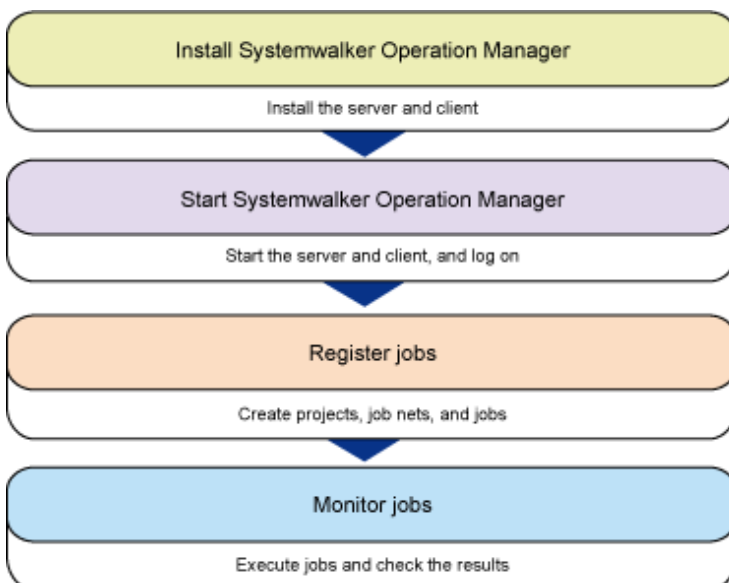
Install Systemwalker Operation Manager

Install the server and client

Start Systemwalker Operation Manager

Start the server and client, and log on

Register jobs

Create projects, job nets, and jobs

Monitor jobs

Execute jobs and check the results